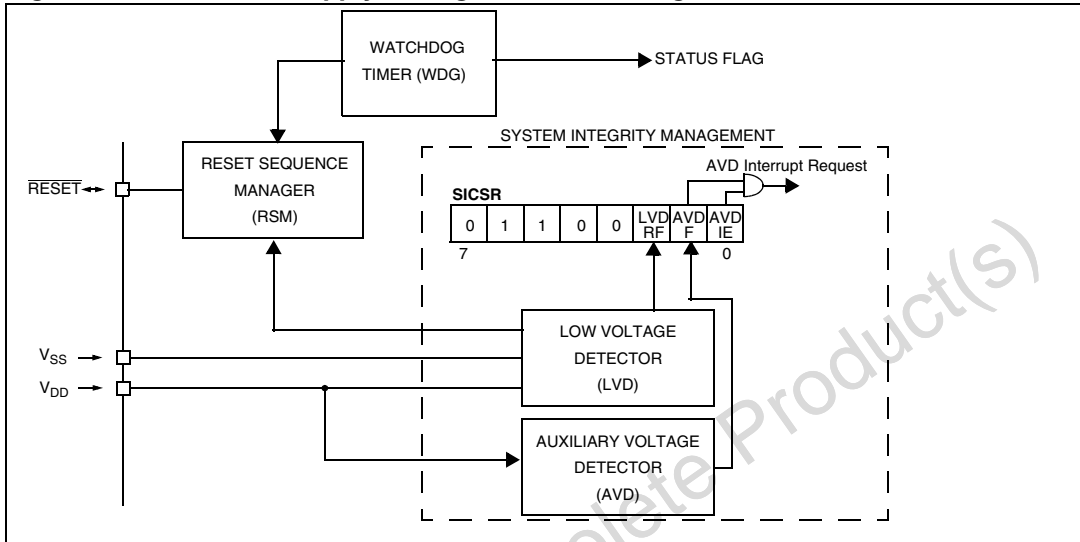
WATCHDOG TIMER (WDG)

STATUS FLAG

SYSTEM INTEGRITY MANAGEMENT

RESET SEQUENCE MANAGER (RSM)

AVD Interrupt Request

$\overline{RESET}$

SICSR

| 0 | 1 | 1 | 0 | 0 | LVD RF | AVD F | AVD IE |
|---|---|---|---|---|---|---|---|

7

0

LOW VOLTAGE DETECTOR (LVD)

$V_{SS}$

$V_{DD}$

AUXILIARY VOLTAGE DETECTOR (AVD)

Product(s)

lete